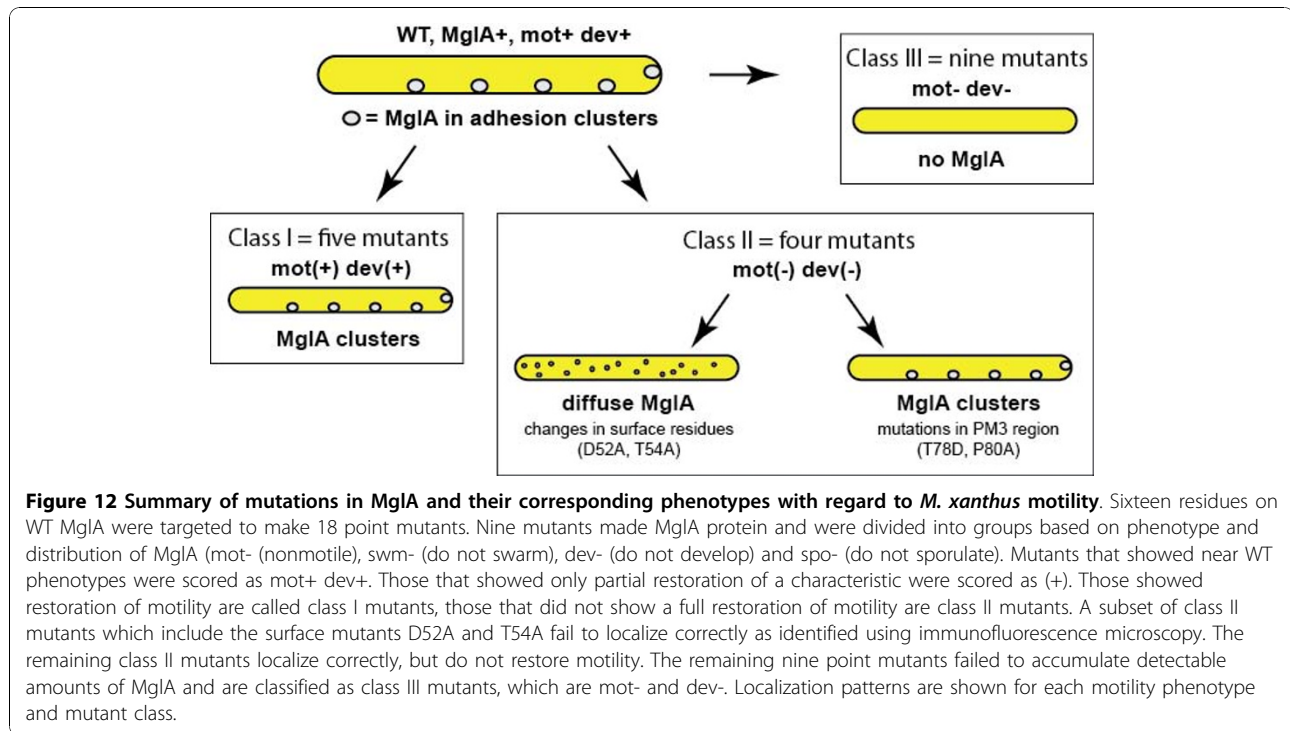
WT, MglA+, mot+ dev+

= MglA in adhesion clusters

Class III = nine mutants
mot- dev-

no MglA

Class I = five mutants
mot(+) dev(+)

MglA clusters

Class II = four mutants
mot(-) dev(-)

diffuse MglA
changes in surface residues
(D52A, T54A)

MglA clusters
mutations in PM3 region
(T78D, P80A)

**Figure 12 Summary of mutations in MglA and their corresponding phenotypes with regard to *M. xanthus* motility**. Sixteen residues on WT MglA were targeted to make 18 point mutants. Nine mutants made MglA protein and were divided into groups based on phenotype and distribution of MglA (mot- (nonmotile), swm- (do not swarm), dev- (do not develop) and spo- (do not sporulate). Mutants that showed near WT phenotypes were scored as mot+ dev+. Those that showed only partial restoration of a characteristic were scored as (+). Those showed restoration of motility are called class I mutants, those that did not show a full restoration of motility are class II mutants. A subset of class II mutants which include the surface mutants D52A and T54A fail to localize correctly as identified using immunofluorescence microscopy. The remaining class II mutants localize correctly, but do not restore motility. The remaining nine point mutants failed to accumulate detectable amounts of MglA and are classified as class III mutants, which are mot- and dev-. Localization patterns are shown for each motility phenotype and mutant class.